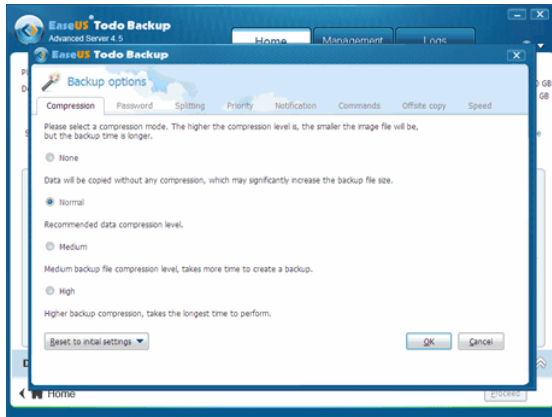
EaseUS Todo Backup
Advanced Server 4.5

Home Management Logs

EaseUS Todo Backup

Backup options

Compression Password Splitting Priority Notification Commands Offsite copy Speed

Please select a compression mode. The higher the compression level is, the smaller the image file will be, but the backup time is longer.

None

Data will be copied without any compression, which may significantly increase the backup file size.

Normal

Recommended data compression level.

Medium

Medium backup file compression level, takes more time to create a backup.

High

Higher backup compression, takes the longest time to perform.

Reset to initial settings

OK Cancel

Home

Proceed